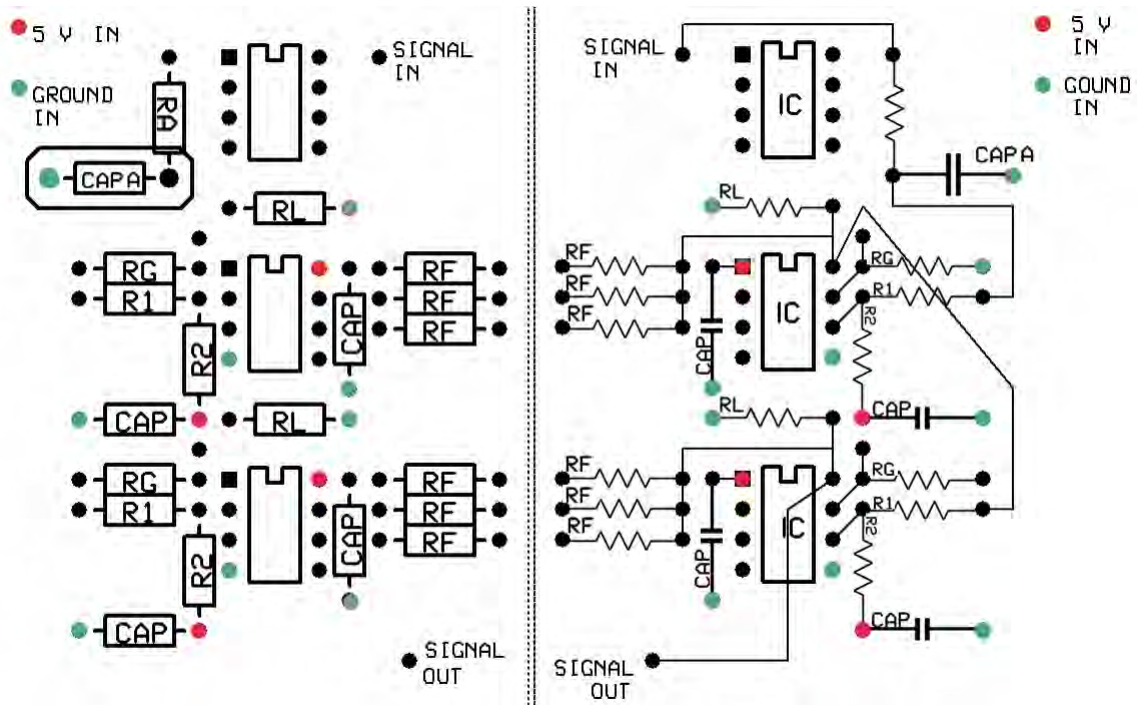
5 V IN

GROUND IN

RA

CAPA

SIGNAL IN

RL

RG

R1

R2

CAP

RF

RF

RF

CAP

RL

RG

R1

R2

CAP

RF

RF

RF

CAP

SIGNAL OUT

SIGNAL IN

IC

5 V IN

GOUND IN

CAPA

RL

RF

RF

RF

CAP

IC

RG

R1

R2

RL

CAP

RF

RF

RF

CAP

IC

RG

R1

R2

CAP

SIGNAL OUT